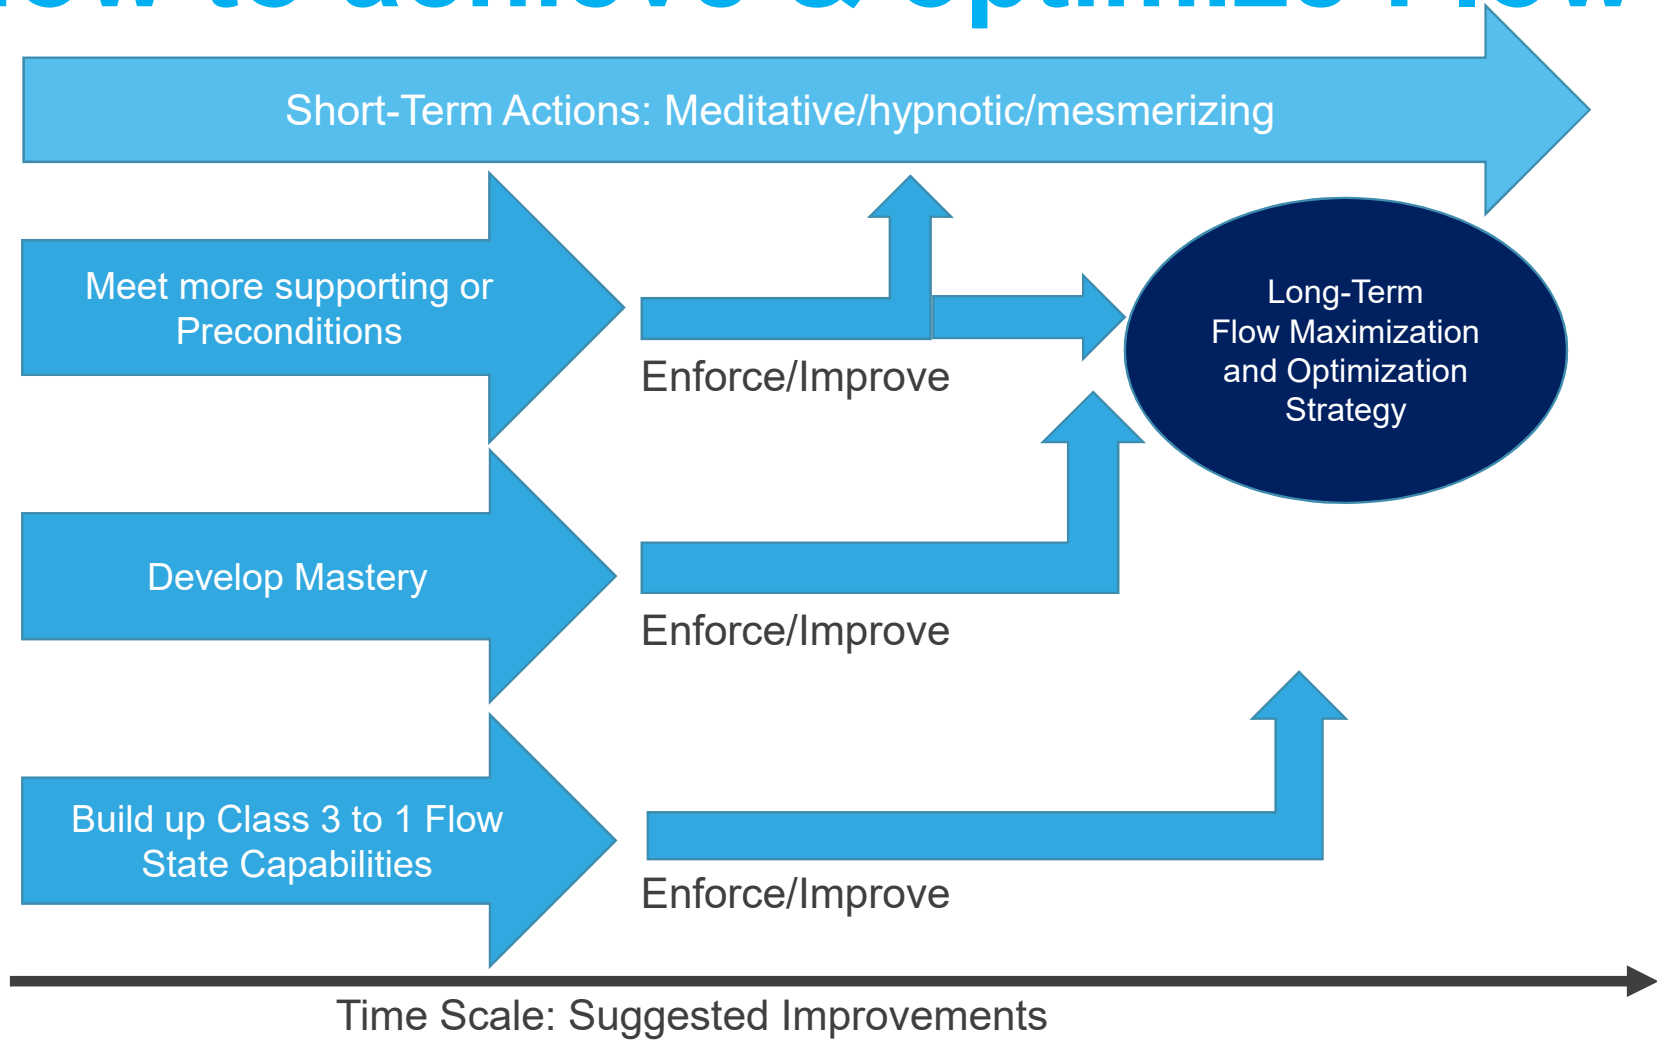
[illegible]

Short-Term Actions: Meditative/hypnotic/mesmerizing

Meet more supporting or Preconditions

Enforce/Improve

Long-Term Flow Maximization and Optimization Strategy

Develop Mastery

Enforce/Improve

Build up Class 3 to 1 Flow State Capabilities

Enforce/Improve

Time Scale: Suggested Improvements